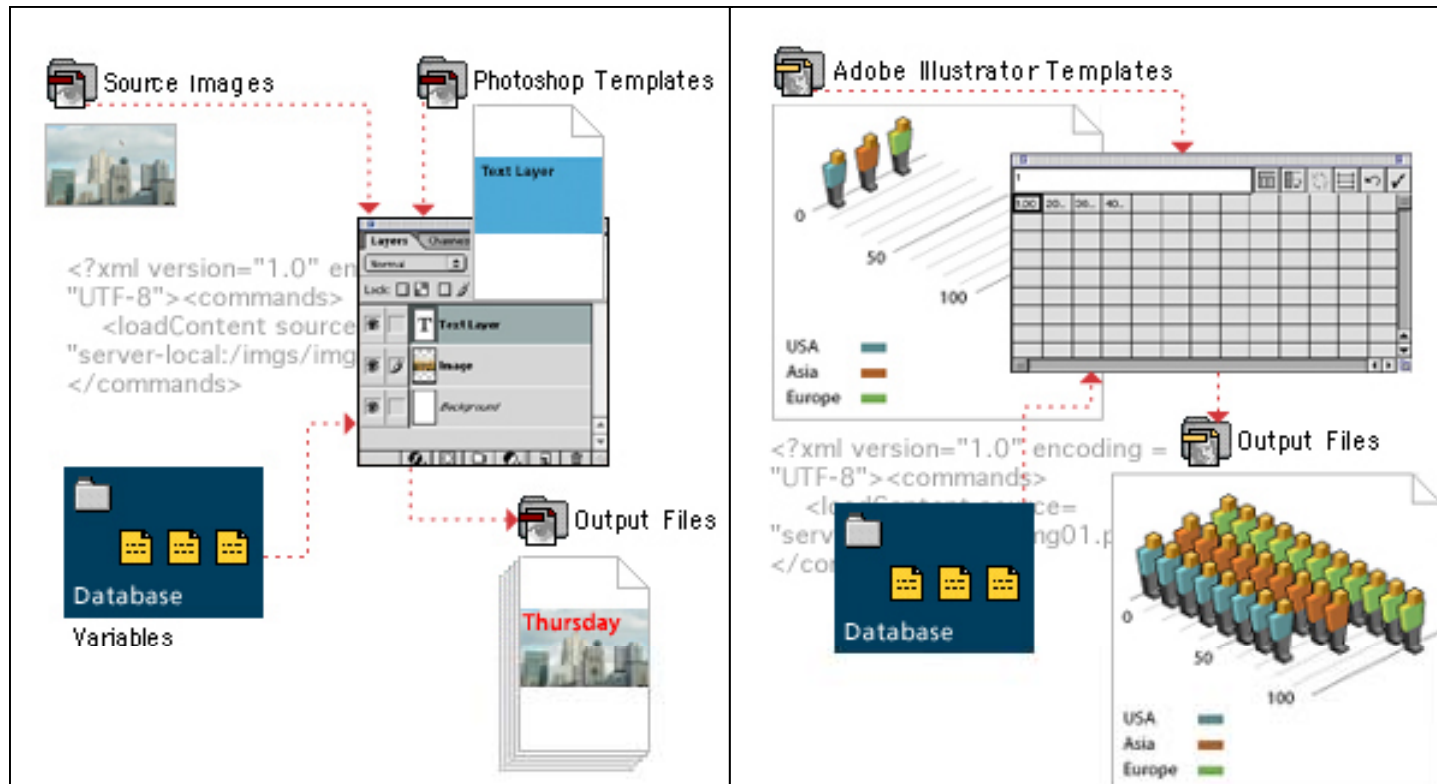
Source Images

Photoshop Templates

Text Layer

Layers Channe

Normal

Lock:

Text Layer

Image

Background

<?xml version="1.0" en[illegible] "UTF-8"><commands>
<loadContent source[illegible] "server-local:/imgs/img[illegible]
</commands>

Database

Variables

Output Files

Thursday

Adobe Illustrator Templates

0

50

100

USA

Asia

Europe

1

1.00 20.. 30.. 40..

<?xml version="1.0" encoding =
"UTF-8"><commands>
<lo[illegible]
serv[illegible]ng01.p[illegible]
</co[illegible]

Database

Output Files

0

50

100

USA

Asia

Europe